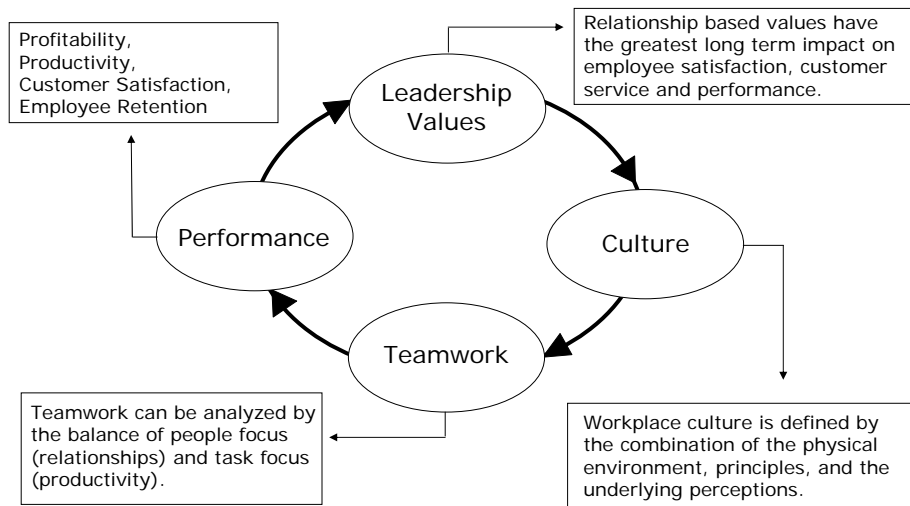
Profitability, Productivity, Customer Satisfaction, Employee Retention

Leadership Values

Relationship based values have the greatest long term impact on employee satisfaction, customer service and performance.

Performance

Culture

Teamwork

Teamwork can be analyzed by the balance of people focus (relationships) and task focus (productivity).

Workplace culture is defined by the combination of the physical environment, principles, and the underlying perceptions.